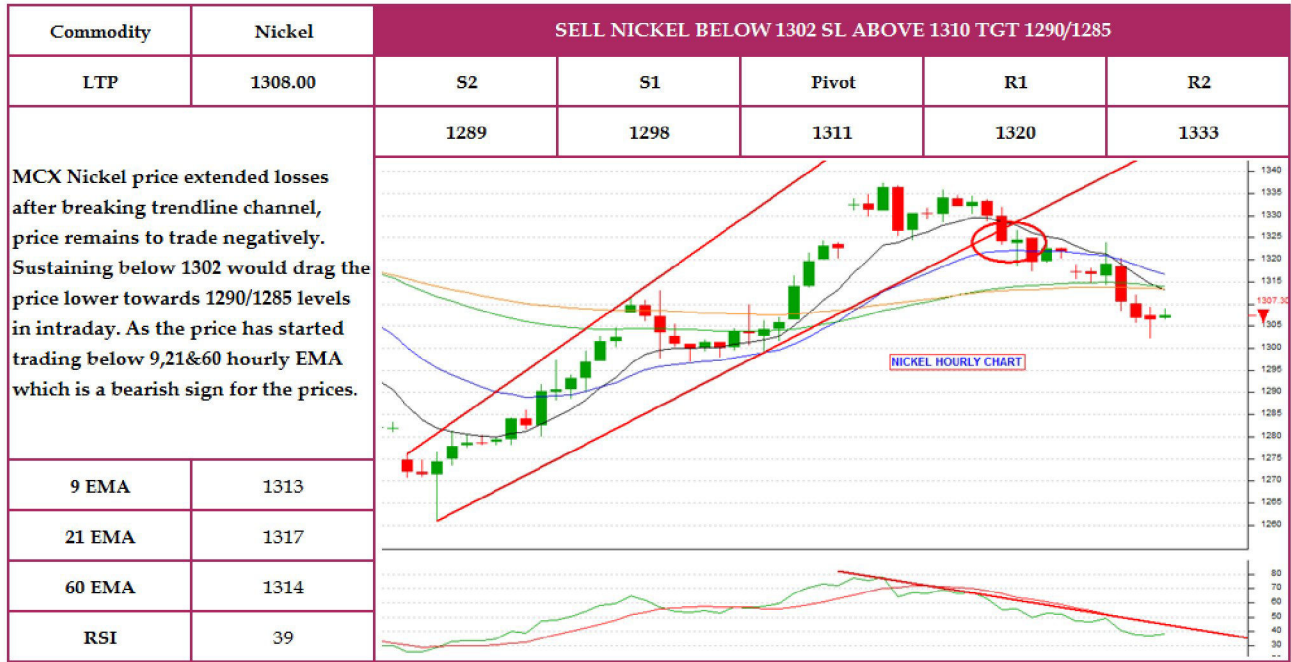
| Commodity | Nickel | SELL NICKEL BELOW 1302 SL ABOVE 1310 TGT 1290/1285 | | | | |
|---|---|---|---|---|---|---|
| LTP | 1308.00 | S2 | S1 | Pivot | R1 | R2 |
| | | 1289 | 1298 | 1311 | 1320 | 1333 |

MCX Nickel price extended losses after breaking trendline channel, price remains to trade negatively. Sustaining below 1302 would drag the price lower towards 1290/1285 levels in intraday. As the price has started trading below 9,21&60 hourly EMA which is a bearish sign for the prices.

| | |
|---|---|
| 9 EMA | 1313 |
| 21 EMA | 1317 |
| 60 EMA | 1314 |
| RSI | 39 |

NICKEL HOURLY CHART

1340 1335 1330 1325 1320 1315 1307.30 1305 1300 1295 1290 1285 1280 1275 1270 1265 1260

80 70 60 50 40 30